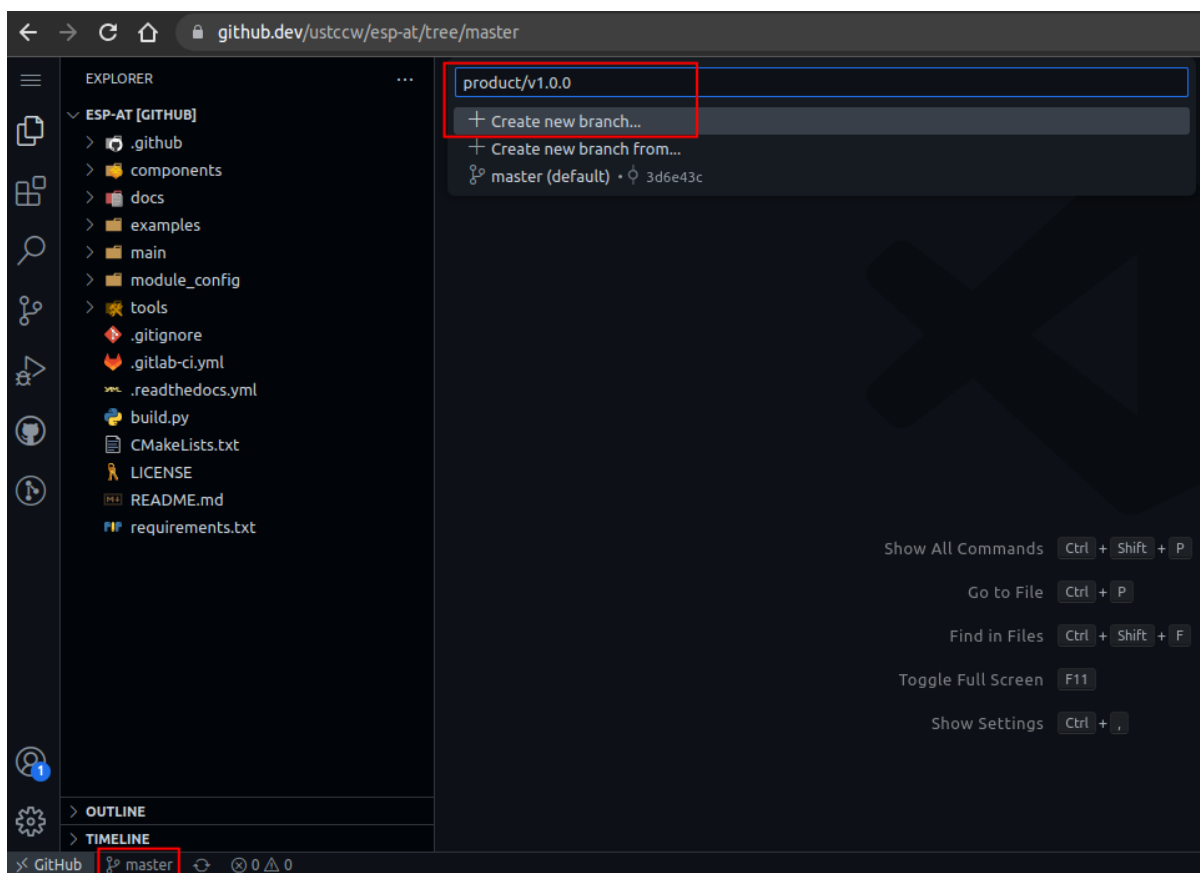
github.dev/ustccw/esp-at/tree/master

EXPLORER ...

ESP-AT [GITHUB]
.github
components
docs
examples
main
module_config
tools
.gitignore
.gitlab-ci.yml
.readthedocs.yml
build.py
CMakeLists.txt
LICENSE
README.md
requirements.txt

product/v1.0.0

+ Create new branch...
+ Create new branch from...
master (default) • 3d6e43c

Show All Commands Ctrl + Shift + P
Go to File Ctrl + P
Find in Files Ctrl + Shift + F
Toggle Full Screen F11
Show Settings Ctrl + ,

1

OUTLINE
TIMELINE

GitHub master ⊗ 0 ⚠ 0